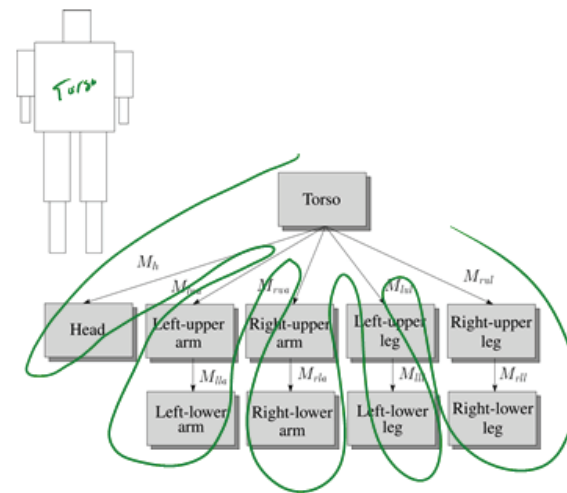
Torso

Torso

$M_h$

$M_{lua}$

$M_{rua}$

$M_{lul}$

$M_{rul}$

Head

Left-upper arm

Right-upper arm

Left-upper leg

Right-upper leg

$M_{lla}$

$M_{rla}$

$M_{lll}$

$M_{rll}$

Left-lower arm

Right-lower arm

Left-lower leg

Right-lower leg